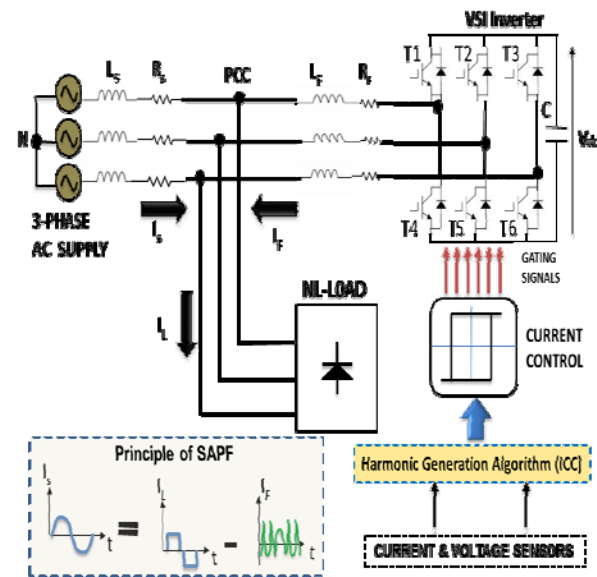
VSI Inverter

T1 T2 T3

$L_S$ $R_s$ PCC $L_F$ $R_F$

N

C

$V_{dc}$

3-PHASE AC SUPPLY

$I_s$ $I_F$

T4 T5 T6

GATING SIGNALS

$I_L$

NL-LOAD

CURRENT CONTROL

Principle of SAPF

$I_s$ t = $I_L$ t - $I_F$ t

Harmonic Generation Algorithm (ICC)

CURRENT & VOLTAGE SENSORS